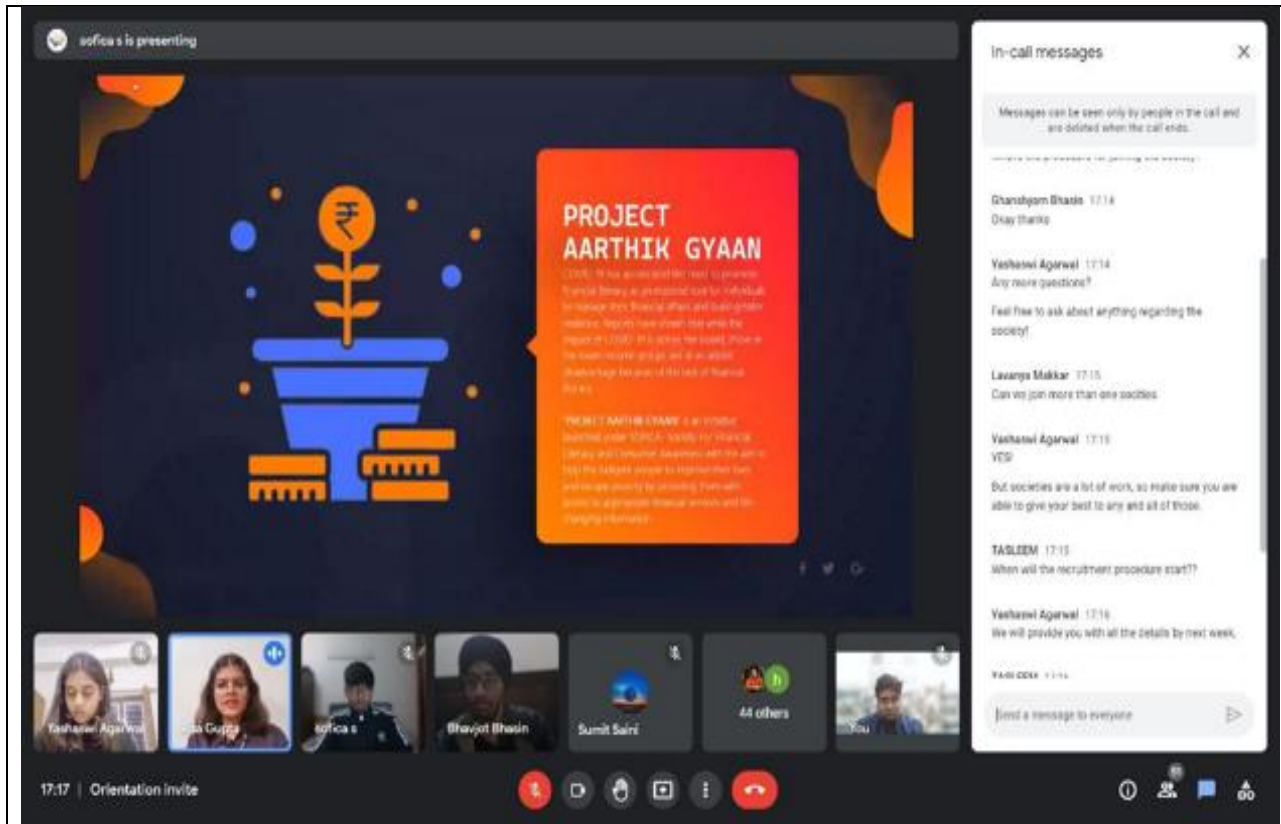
sofica s is presenting

PROJECT AARTHIK GYAAN

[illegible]

'PROJECT AARTHIK GYAAN' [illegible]

In-call messages

Messages can be seen only by people in the call and are deleted when the call ends.

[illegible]

Ghanshyam Bhasin 17:14
Okay thanks

Yashaswi Agarwal 17:14
Any more questions?

Feel free to ask about anything regarding the society!

Lavanya Makkar 17:15
Can we join more than one societies

Yashaswi Agarwal 17:15
YES!

But societies are a lot of work, so make sure you are able to give your best to any and all of those.

TASLEEM 17:15
When will the recruitment procedure start??

Yashaswi Agarwal 17:16
We will provide you with all the details by next week.

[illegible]

Send a message to everyone

Yashaswi Agarwal

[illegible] Gupta

sofica s

Bhavjot Bhasin

Sumit Saini

44 others

You

17:17 | Orientation invite